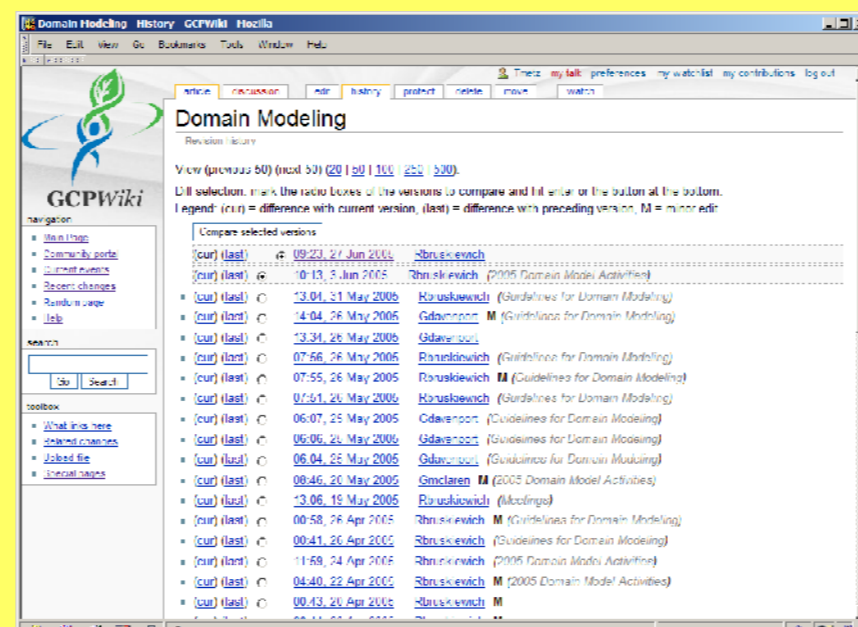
Domain Modeling History GCPWiki Mozilla

File Edit View Go Bookmarks Tools Window Help

Tmetz my talk preferences my watchlist my contributions log out

article discussion edit history protect delete move watch

Domain Modeling

Revision history

View (previous 50) (next 50) (20 | 50 | 100 | 250 | 500).

Diff selection: mark the radio boxes of the versions to compare and hit enter or the button at the bottom.
Legend: (cur) = difference with current version, (last) = difference with preceding version, M = minor edit

Compare selected versions

(cur) (last) 09:23, 27 Jun 2005 Rbruskiewich
(cur) (last) 10:13, 3 Jun 2005 Rbruskiewich (2005 Domain Model Activities)
(cur) (last) 13:04, 31 May 2005 Rbruskiewich (Guidelines for Domain Modeling)
(cur) (last) 14:04, 26 May 2005 Gdavenport M (Guidelines for Domain Modeling)
(cur) (last) 13:34, 26 May 2005 Gdavenport
(cur) (last) 07:56, 26 May 2005 Rbruskiewich (Guidelines for Domain Modeling)
(cur) (last) 07:55, 26 May 2005 Rbruskiewich M (Guidelines for Domain Modeling)
(cur) (last) 07:51, 26 May 2005 Rbruskiewich (Guidelines for Domain Modeling)
(cur) (last) 06:07, 25 May 2005 Gdavenport (Guidelines for Domain Modeling)
(cur) (last) 06:06, 25 May 2005 Gdavenport (Guidelines for Domain Modeling)
(cur) (last) 06:04, 25 May 2005 Gdavenport (Guidelines for Domain Modeling)
(cur) (last) 08:46, 20 May 2005 Gmclaren M (2005 Domain Model Activities)
(cur) (last) 13:06, 19 May 2005 Rbruskiewich (Meetings)
(cur) (last) 00:58, 26 Apr 2005 Rbruskiewich M (Guidelines for Domain Modeling)
(cur) (last) 00:41, 26 Apr 2005 Rbruskiewich (Guidelines for Domain Modeling)
(cur) (last) 11:59, 24 Apr 2005 Rbruskiewich (2005 Domain Model Activities)
(cur) (last) 04:40, 22 Apr 2005 Rbruskiewich M (2005 Domain Model Activities)
(cur) (last) 00:43, 20 Apr 2005 Rbruskiewich M

GCPWiki

navigation
Main Page
Community portal
Current events
Recent changes
Random page
Help

search
Go Search

toolbox
What links here
Related changes
Upload file
Special pages